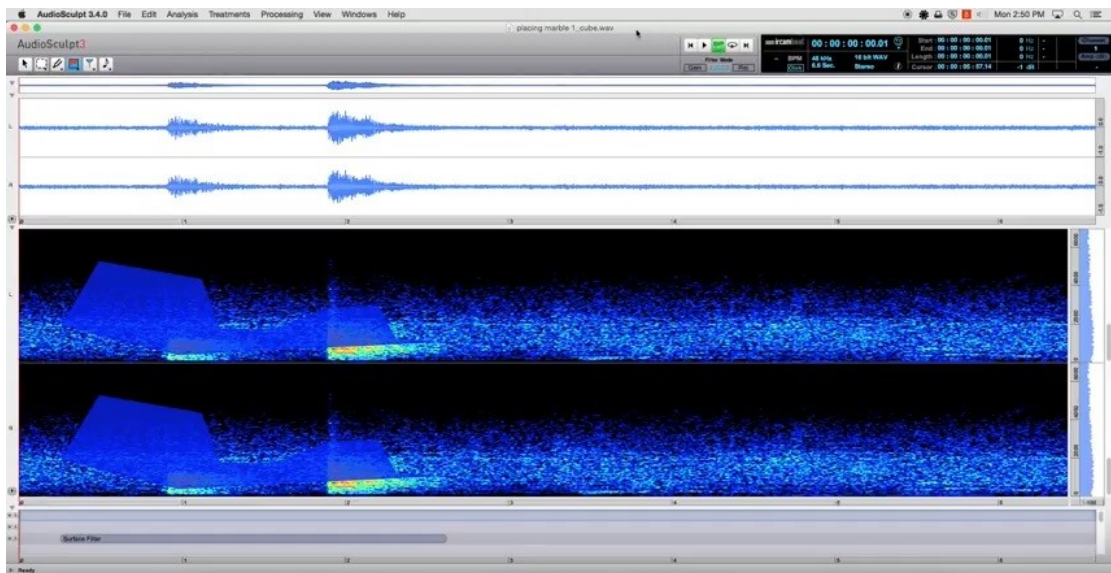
AudioSculpt 3.4.0 File Edit Analysis Treatments Processing View Windows Help

Mon 2:50 PM

placing marble 1_cube.wav

AudioSculpt3

00 : 00 : 00 : 00.01

BPM 48 kHz 16 bit WAV
6.6 Sec. Stereo

Start 00 : 00 : 00 : 00.01
End 00 : 00 : 00 : 00.01
Length 00 : 00 : 00 : 00.01
Cursor 00 : 00 : 00 : 07.14

Surface Filter

Ready